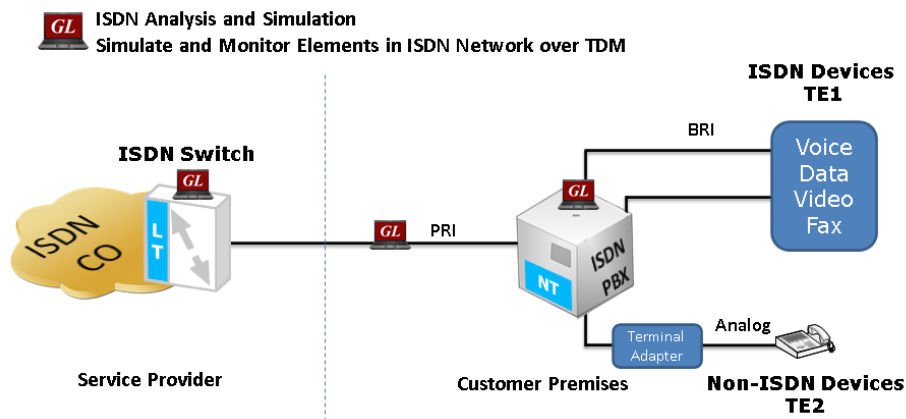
GL ISDN Analysis and Simulation
Simulate and Monitor Elements in ISDN Network over TDM

ISDN Devices
TE1

BRI

ISDN Switch

GL

GL

Voice
Data
Video
Fax

ISDN
CO

L
T

GL

PRI

ISDN
PBX

NT

Terminal
Adapter

Analog

Service Provider

Customer Premises

Non-ISDN Devices
TE2